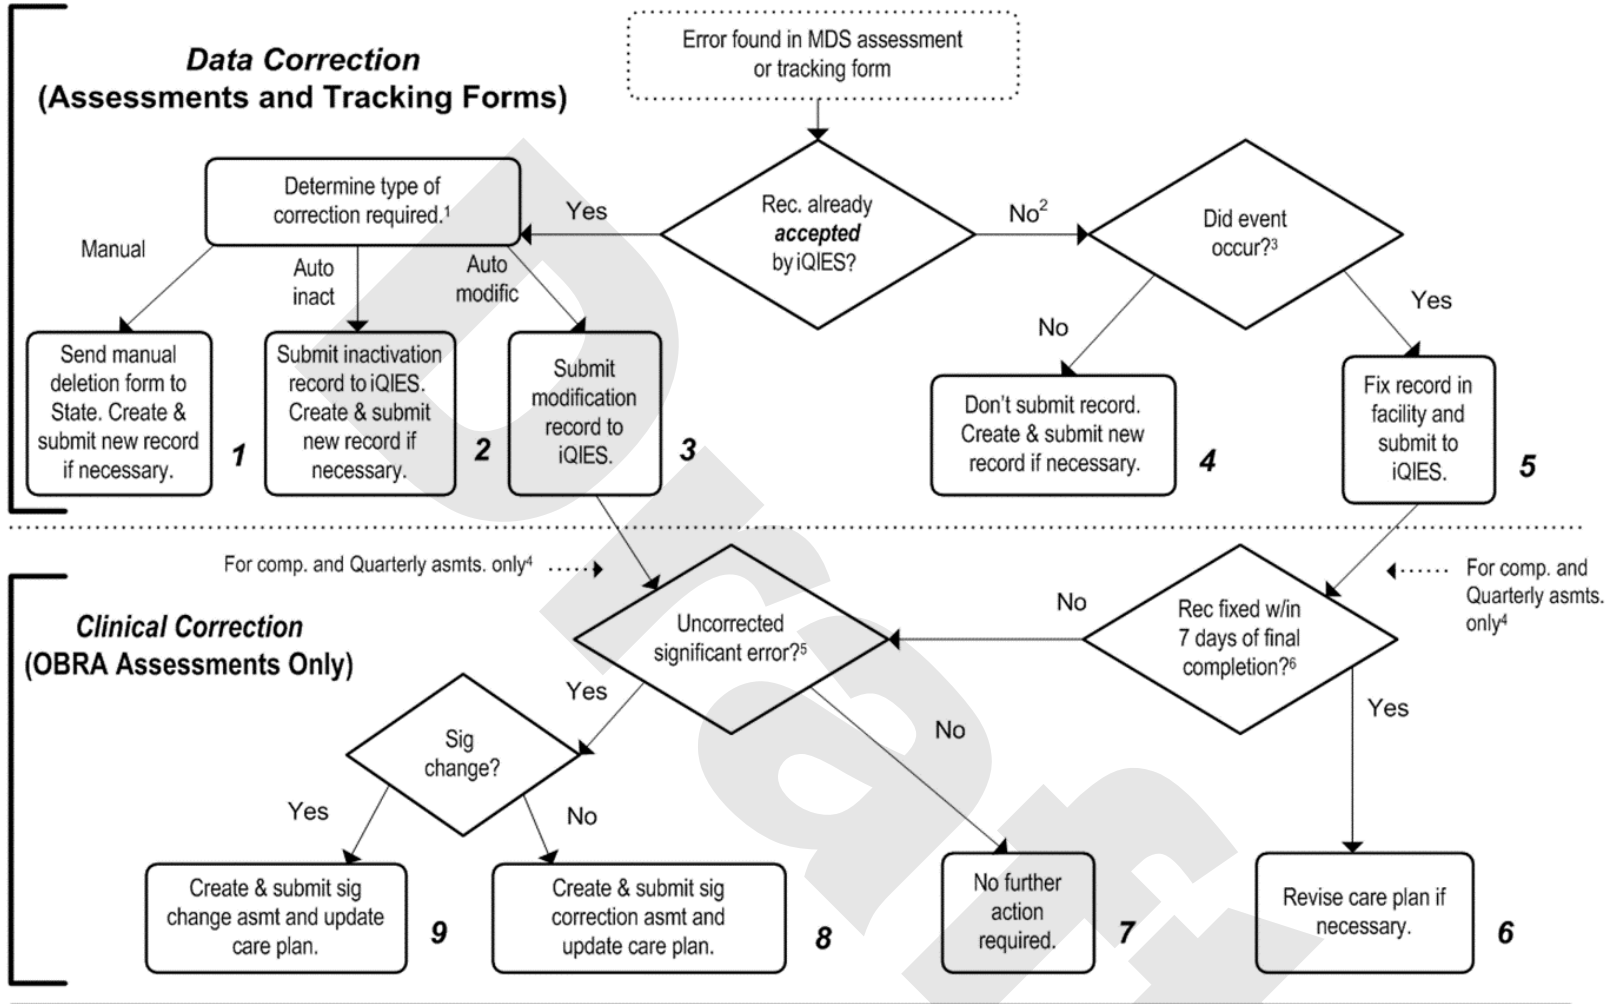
Data Correction
(Assessments and Tracking Forms)

Error found in MDS assessment or tracking form

Rec. already accepted by iQIES?

Yes

No$^2$

Determine type of correction required.$^1$

Manual

Auto inact

Auto modific

Send manual deletion form to State. Create & submit new record if necessary.

1

Submit inactivation record to iQIES. Create & submit new record if necessary.

2

Submit modification record to iQIES.

3

Did event occur?$^3$

No

Yes

Don't submit record. Create & submit new record if necessary.

4

Fix record in facility and submit to iQIES.

5

For comp. and Quarterly asmts. only$^4$

For comp. and Quarterly asmts. only$^4$

Clinical Correction
(OBRA Assessments Only)

Uncorrected significant error?$^5$

No

Rec fixed w/in 7 days of final completion?$^6$

Yes

Yes

No

Sig change?

Yes

No

Create & submit sig change asmt and update care plan.

9

Create & submit sig correction asmt and update care plan.

8

No further action required.

7

Revise care plan if necessary.

6

Draft